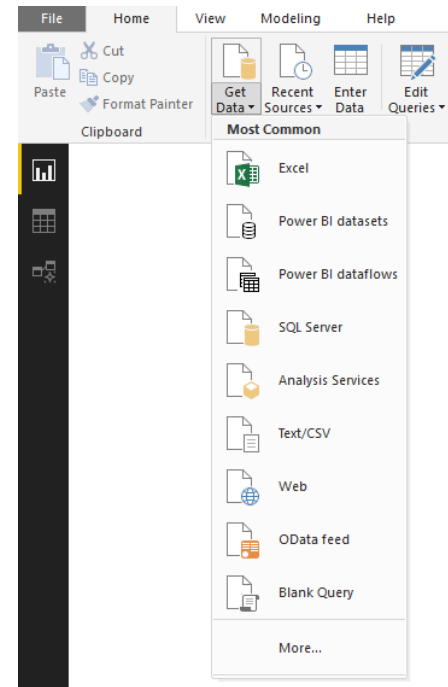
File Home View Modeling Help

Paste
Cut
Copy
Format Painter
Clipboard

Get Data
Recent Sources
Enter Data
Edit Queries

Most Common
Excel
Power BI datasets
Power BI dataflows
SQL Server
Analysis Services
Text/CSV
Web
OData feed
Blank Query
More...